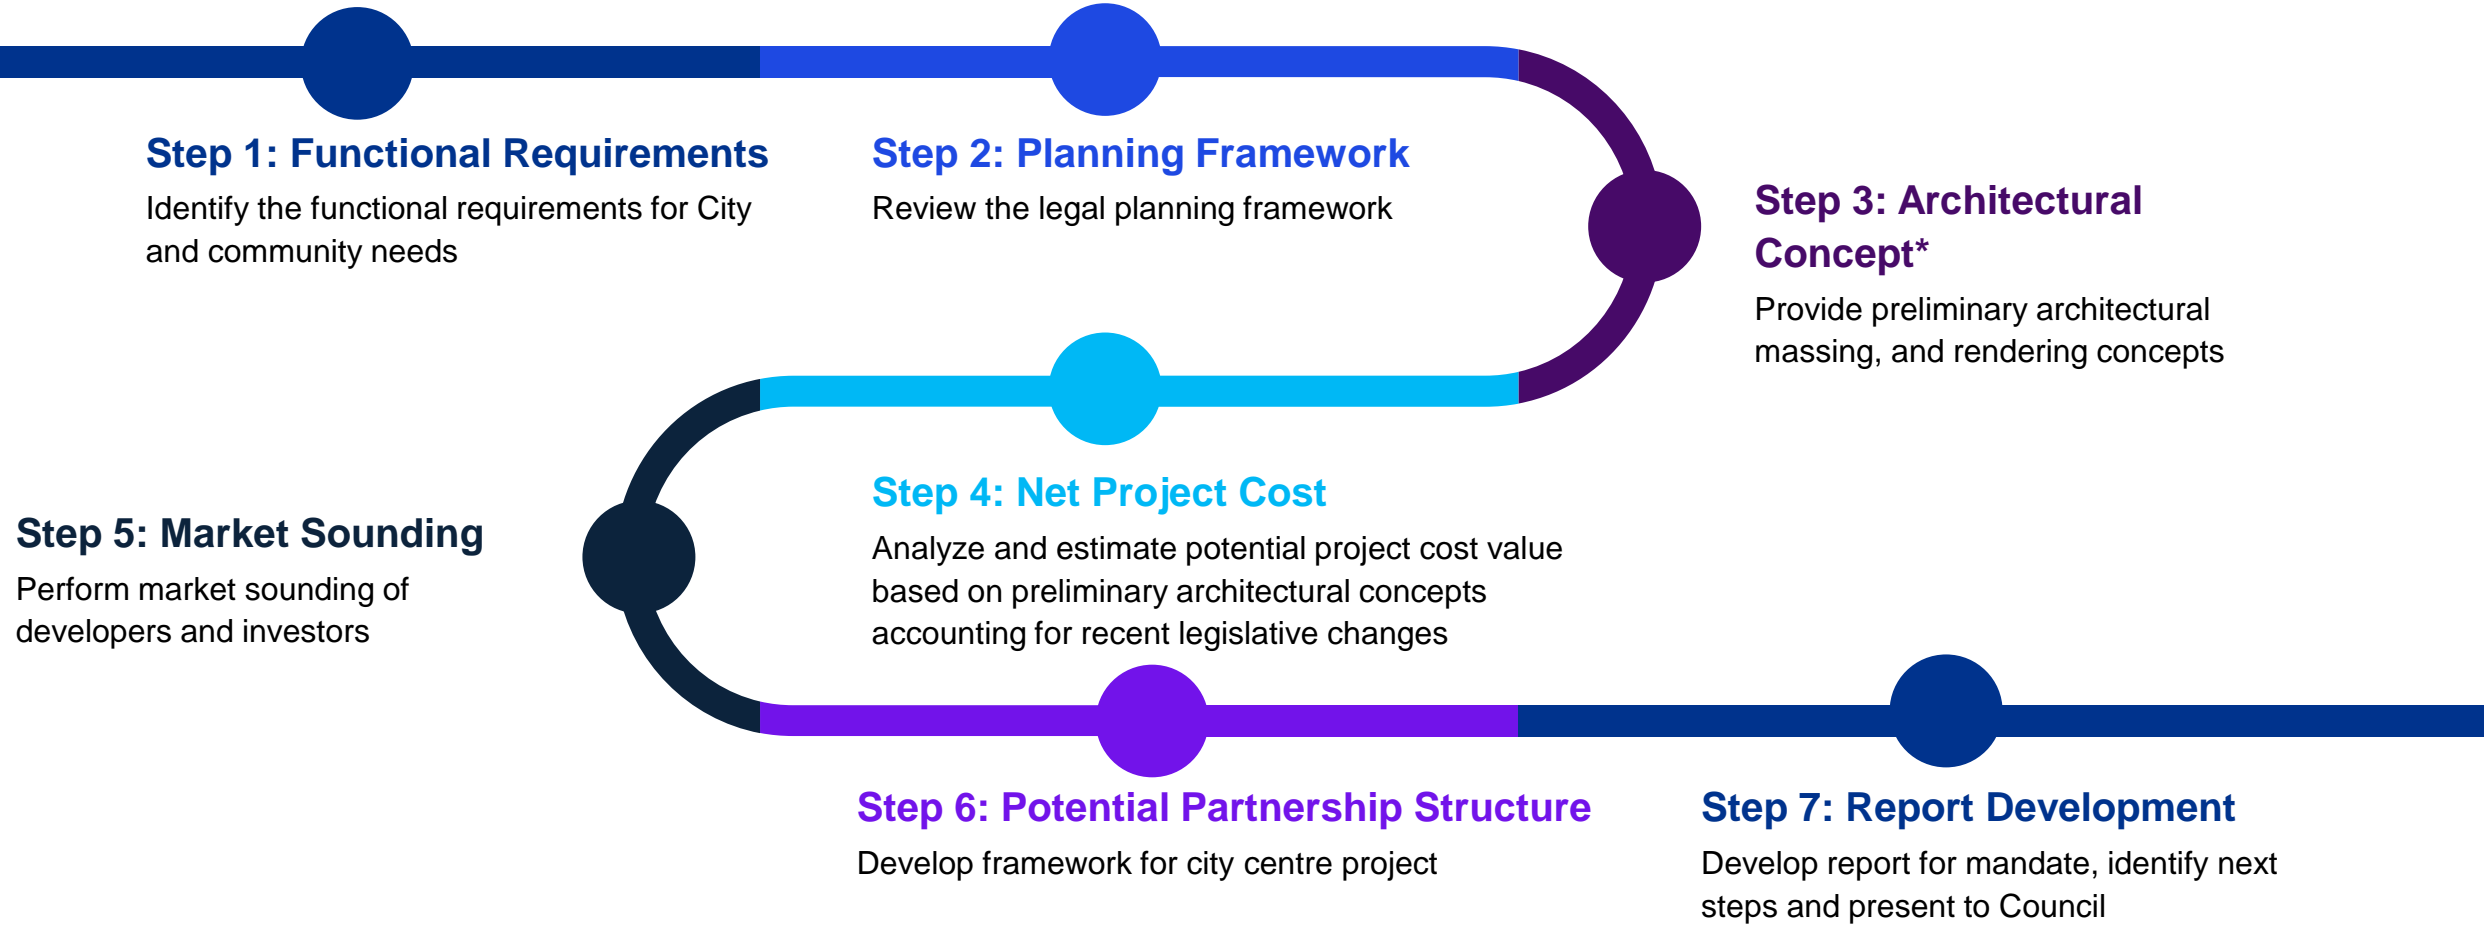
Step 1: Functional Requirements
Identify the functional requirements for City and community needs

Step 2: Planning Framework
Review the legal planning framework

Step 3: Architectural Concept*
Provide preliminary architectural massing, and rendering concepts

Step 4: Net Project Cost
Analyze and estimate potential project cost value based on preliminary architectural concepts accounting for recent legislative changes

Step 5: Market Sounding
Perform market sounding of developers and investors

Step 6: Potential Partnership Structure
Develop framework for city centre project

Step 7: Report Development
Develop report for mandate, identify next steps and present to Council